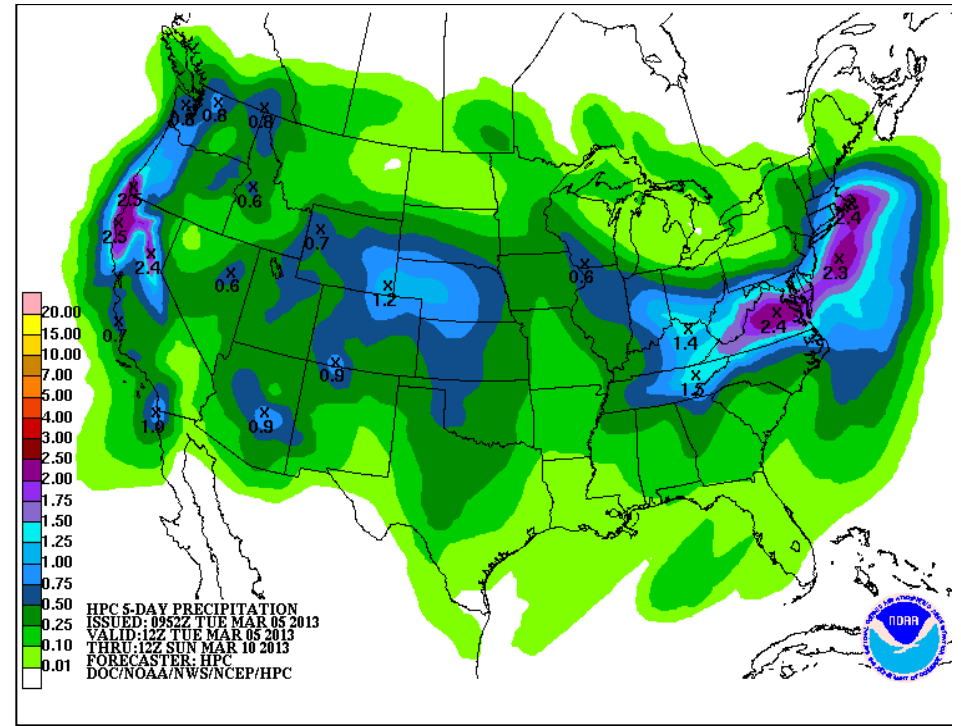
0.8
0.8
0.8
0.6
2.5
2.5
2.4
0.7
0.6
1.2
0.6
1.4
2.4
2.4
2.3
0.7
0.9
1.2
1.0
0.9

20.00
15.00
10.00
7.00
5.00
4.00
3.00
2.50
2.00
1.75
1.50
1.25
1.00
0.75
0.50
0.25
0.10
0.01

HPC 5-DAY PRECIPITATION
ISSUED: 0952Z TUE MAR 05 2013
VALID:12Z TUE MAR 05 2013
THRU:12Z SUN MAR 10 2013
FORECASTER: HPC
DOC/NOAA/NWS/NCEP/HPC

NOAA
NATIONAL OCEANIC AND ATMOSPHERIC ADMINISTRATION
U.S. DEPARTMENT OF COMMERCE